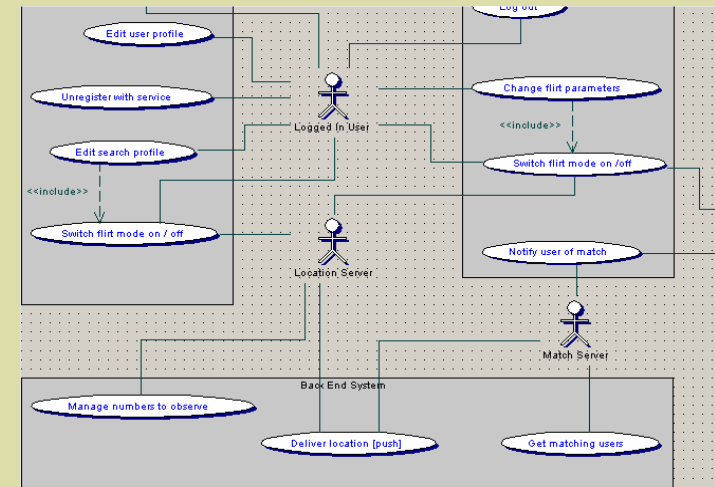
Log out

Edit user profile

Unregister with service

Edit search profile

<<include>>

Switch flirt mode on / off

Logged In User

Change flirt parameters

<<include>>

Switch flirt mode on /off

Location Server

Notify user of match

Match Server

Back End System

Manage numbers to observe

Deliver location [push]

Get matching users